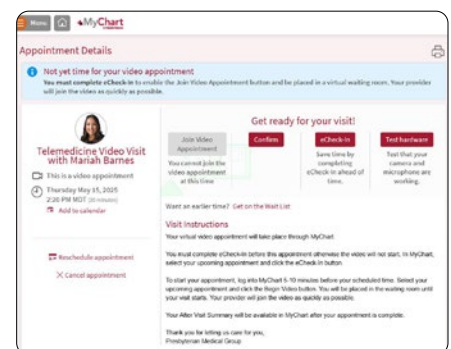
Menu MyChart

Appointment Details

Not yet time for your video appointment
You must complete eCheck-in to enable the Join Video Appointment button and be placed in a virtual waiting room. Your provider will join the video as quickly as possible.

Telemedicine Video Visit with Mariah Barnes

This is a video appointment

Thursday May 15, 2025
2:20 PM MDT (20 minutes)

Add to calendar

Reschedule appointment

Cancel appointment

Get ready for your visit!

Join Video Appointment
You cannot join the video appointment at this time

Confirm

eCheck-in
Save time by completing eCheck-in ahead of time.

Test hardware
Test that your camera and microphone are working.

Want an earlier time? Get on the Wait List

Visit Instructions

Your virtual video appointment will take place through MyChart.

You must complete eCheck-In before this appointment otherwise the video will not start. In MyChart, select your upcoming appointment and click the eCheck-In button.

To start your appointment, log into MyChart 5-10 minutes before your scheduled time. Select your upcoming appointment and click the Begin Video button. You will be placed in the waiting room until your visit starts. Your provider will join the video as quickly as possible.

Your After Visit Summary will be available in MyChart after your appointment is complete.

Thank you for letting us care for you,
Presbyterian Medical Group